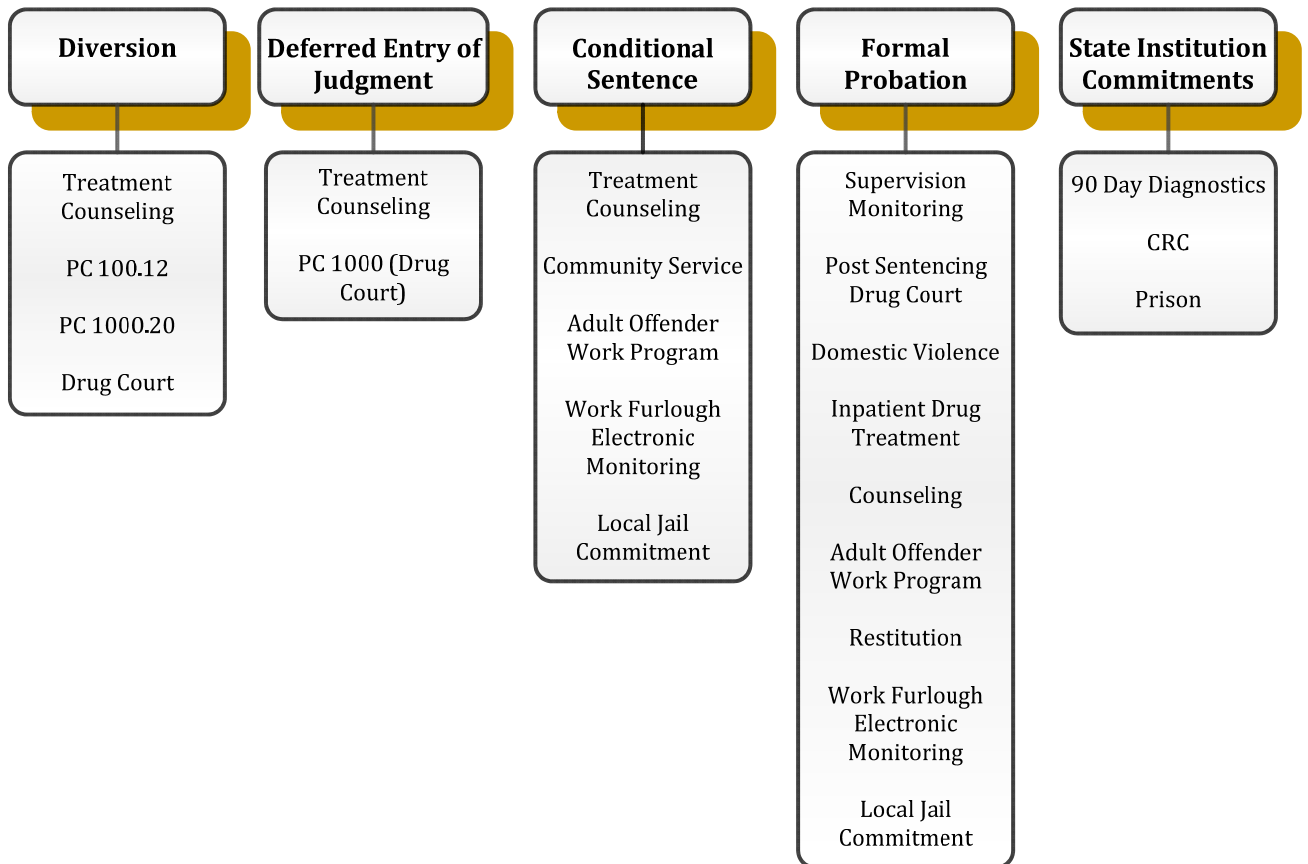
Diversion

Treatment Counseling

PC 100.12

PC 1000.20

Drug Court

Deferred Entry of Judgment

Treatment Counseling

PC 1000 (Drug Court)

Conditional Sentence

Treatment Counseling

Community Service

Adult Offender Work Program

Work Furlough Electronic Monitoring

Local Jail Commitment

Formal Probation

Supervision Monitoring

Post Sentencing Drug Court

Domestic Violence

Inpatient Drug Treatment

Counseling

Adult Offender Work Program

Restitution

Work Furlough Electronic Monitoring

Local Jail Commitment

State Institution Commitments

90 Day Diagnostics

CRC

Prison